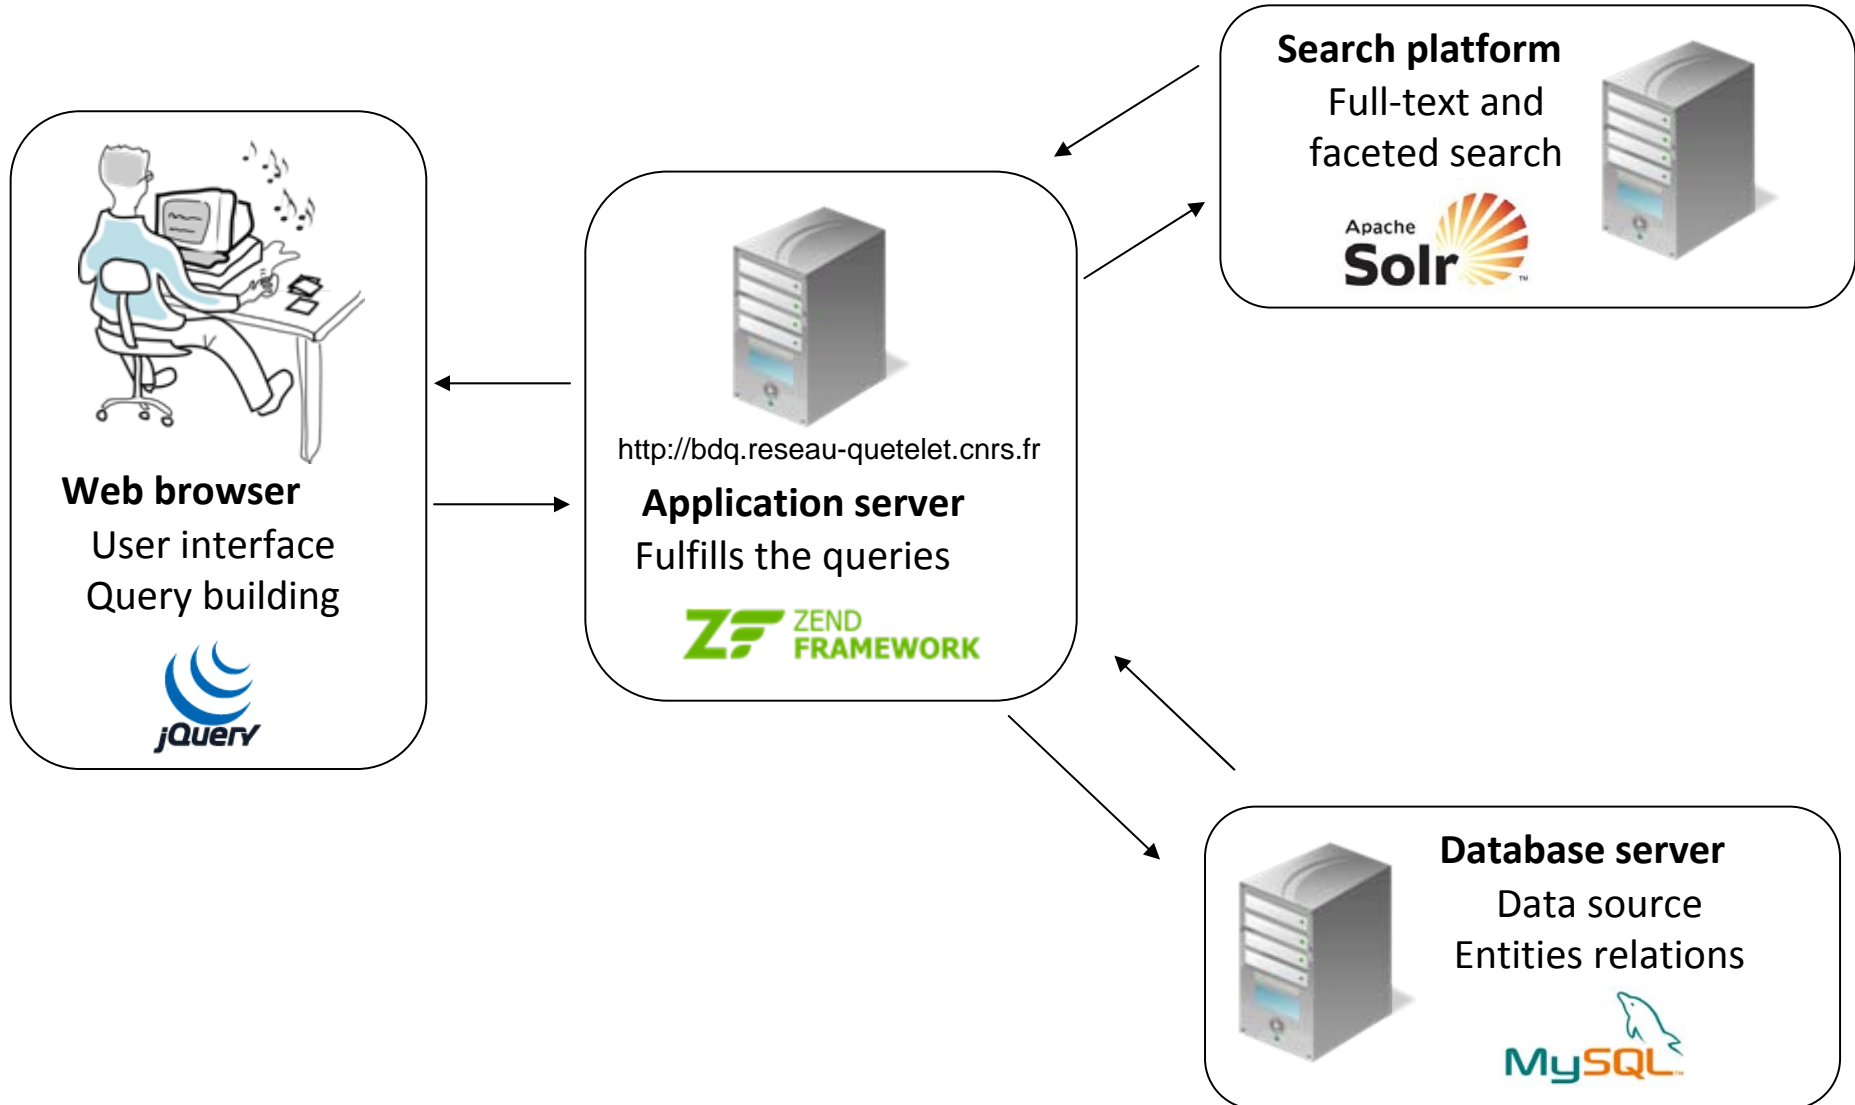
Search platform
Full-text and faceted search
Apache Solr

Web browser
User interface
Query building
jQuery

http://bdq.reseau-quetelet.cnrs.fr
Application server
Fulfills the queries
ZF ZEND FRAMEWORK

Database server
Data source
Entities relations
MySQL